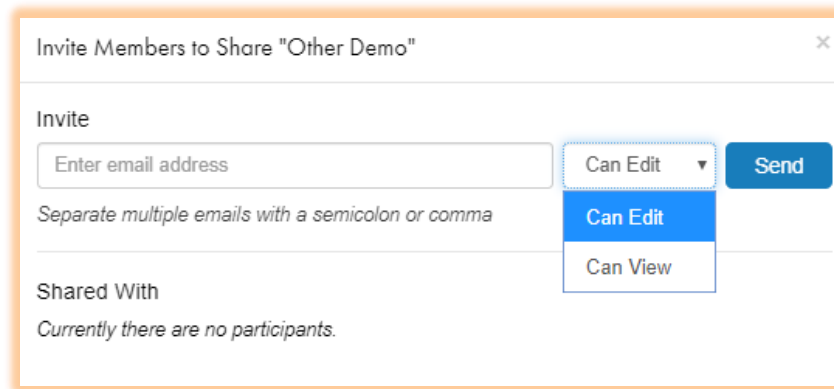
Invite Members to Share "Other Demo"

×

Invite

Enter email address

Can Edit ▾

Send

Separate multiple emails with a semicolon or comma

Can Edit

Can View

Shared With

Currently there are no participants.